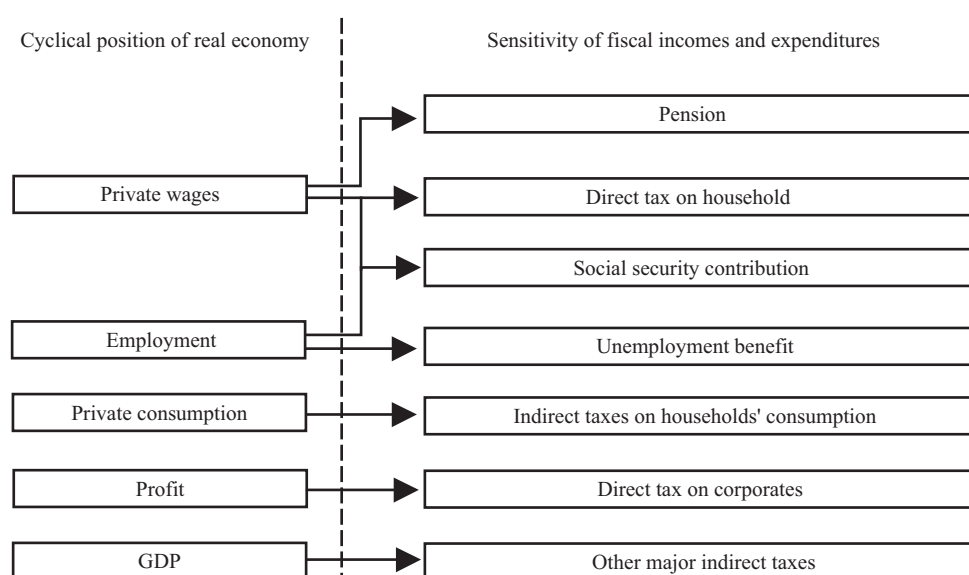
Cyclical position of real economy

Sensitivity of fiscal incomes and expenditures

Pension

Private wages

Direct tax on household

Social security contribution

Employment

Unemployment benefit

Private consumption

Indirect taxes on households' consumption

Profit

Direct tax on corporates

GDP

Other major indirect taxes